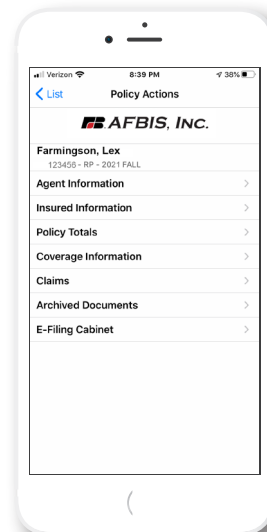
Verizon 8:39 PM 38%

List Policy Actions

AFBIS, INC.

Farmingson, Lex
123456 - RP - 2021 FALL

Agent Information >

Insured Information >

Policy Totals >

Coverage Information >

Claims >

Archived Documents >

E-Filing Cabinet >